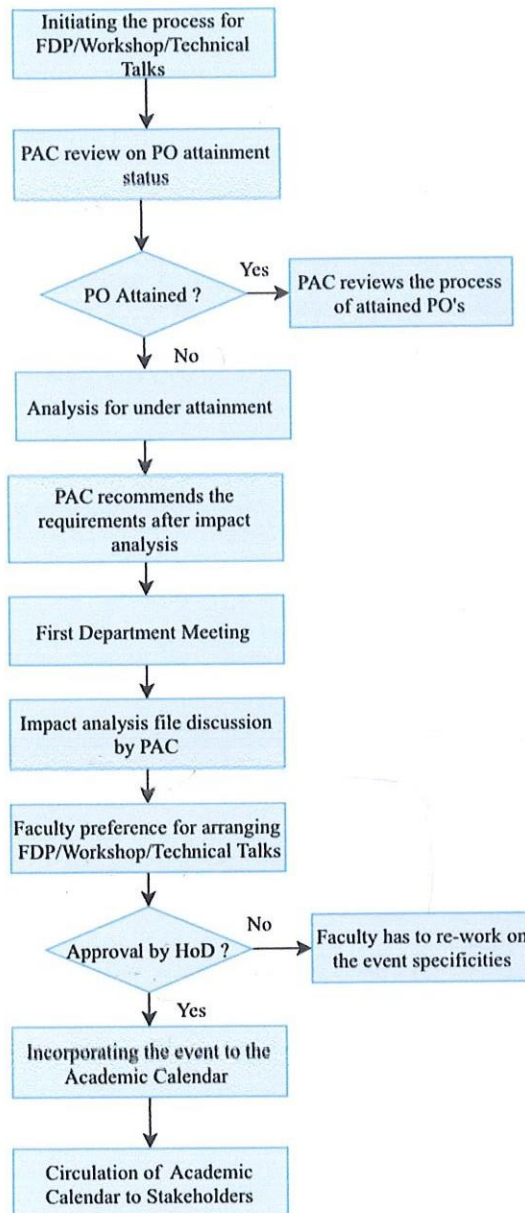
Initiating the process for FDP/Workshop/Technical Talks

PAC review on PO attainment status

PO Attained ?

Yes

PAC reviews the process of attained PO's

No

Analysis for under attainment

PAC recommends the requirements after impact analysis

First Department Meeting

Impact analysis file discussion by PAC

Faculty preference for arranging FDP/Workshop/Technical Talks

Approval by HoD ?

No

Faculty has to re-work on the event specificities

Yes

Incorporating the event to the Academic Calendar

Circulation of Academic Calendar to Stakeholders